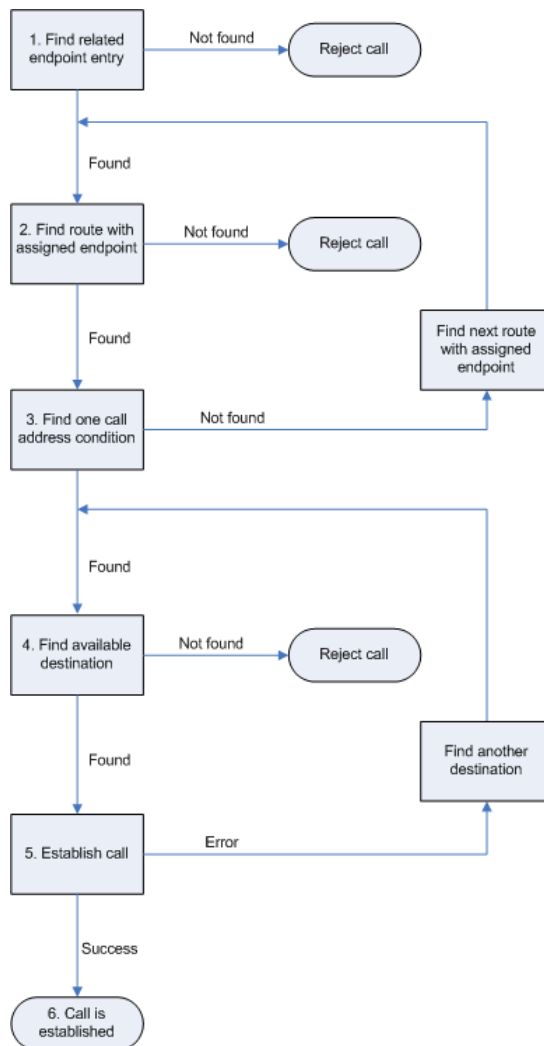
1. Find related endpoint entry

Not found

Reject call

Found

2. Find route with assigned endpoint

Not found

Reject call

Found

Find next route with assigned endpoint

3. Find one call address condition

Not found

Found

4. Find available destination

Not found

Reject call

Found

Find another destination

5. Establish call

Error

Success

6. Call is established